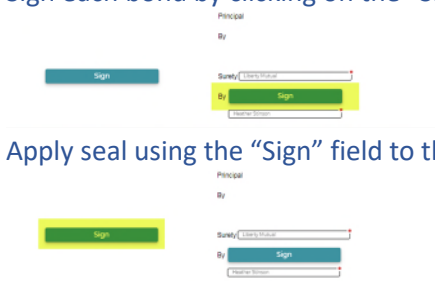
Sign each bond by clicking on the "S

Principal

By

Sign

Surety Liberty Mutual

By Sign

Heather Stinson

Apply seal using the "Sign" field to th

Principal

By

Sign

Surety Liberty Mutual

By Sign

Heather Stinson